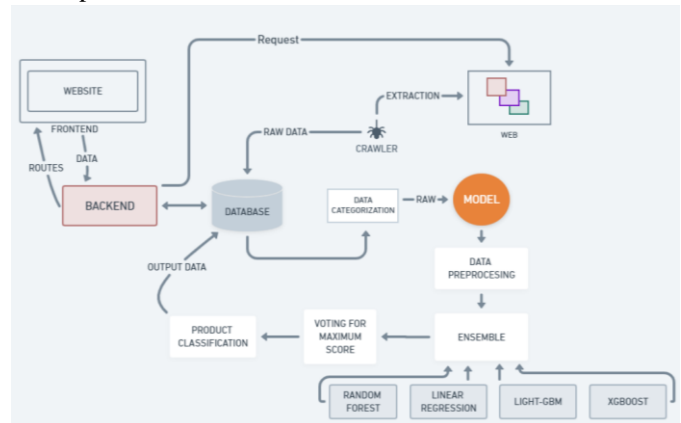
Request

WEBSITE

FRONTEND

DATA

ROUTES

BACKEND

EXTRACTION

WEB

RAW DATA

CRAWLER

DATABASE

DATA CATEGORIZATION

RAW

MODEL

OUTPUT DATA

DATA PREPROCESING

PRODUCT CLASSIFICATION

VOTING FOR MAXIMUM SCORE

ENSEMBLE

RANDOM FOREST

LINEAR REGRESSION

LIGHT-GBM

XGBOOST